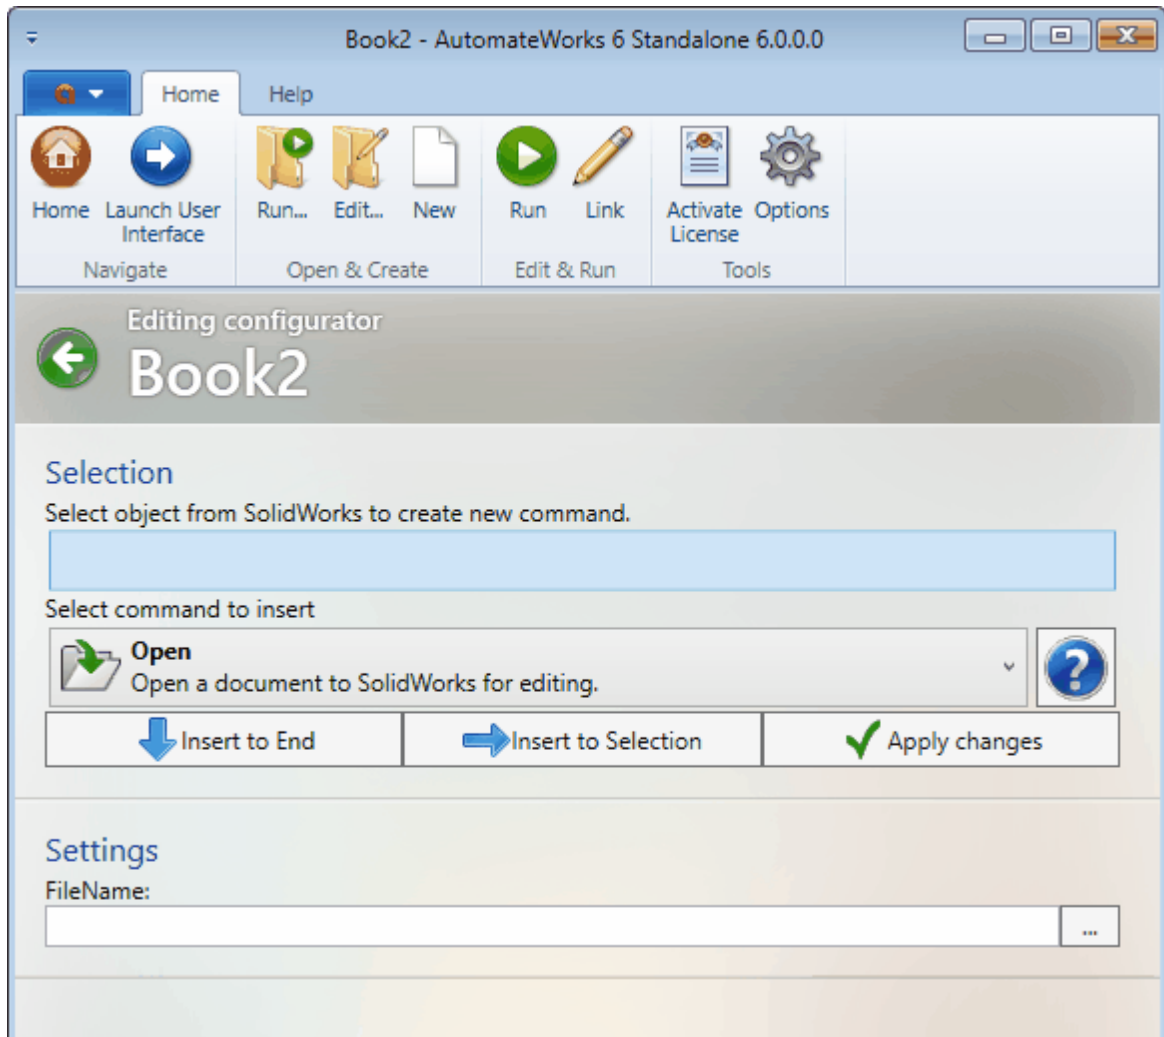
Book2 - AutomateWorks 6 Standalone 6.0.0.0

Home
Help

Home
Launch User Interface
Navigate

Run...
Edit...
New
Open & Create

Run
Link
Edit & Run

Activate License
Options
Tools

Editing configurator
Book2

Selection
Select object from SolidWorks to create new command.

Select command to insert
Open
Open a document to SolidWorks for editing.

Insert to End
Insert to Selection
Apply changes

Settings
FileName:
...